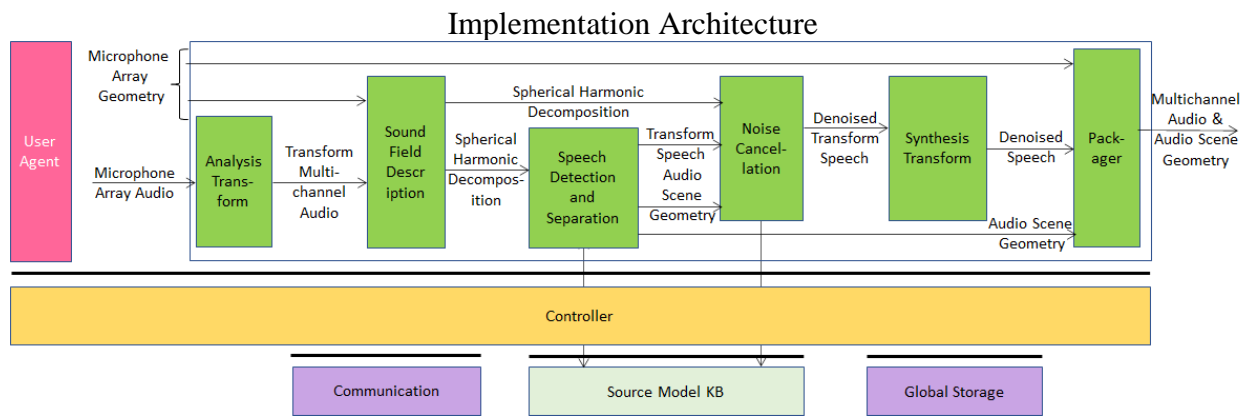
Implementation Architecture

User Agent

Microphone Array Geometry

Microphone Array Audio

Analysis Transform

Transform Multichannel Audio

Sound Field Description

Spherical Harmonic Decomposition

Spherical Harmonic Decomposition

Speech Detection and Separation

Transform Speech Audio Scene Geometry

Noise Cancellation

Denoised Transform Speech

Synthesis Transform

Denoised Speech

Audio Scene Geometry

Packager

Multichannel Audio & Audio Scene Geometry

Controller

Communication

Source Model KB

Global Storage